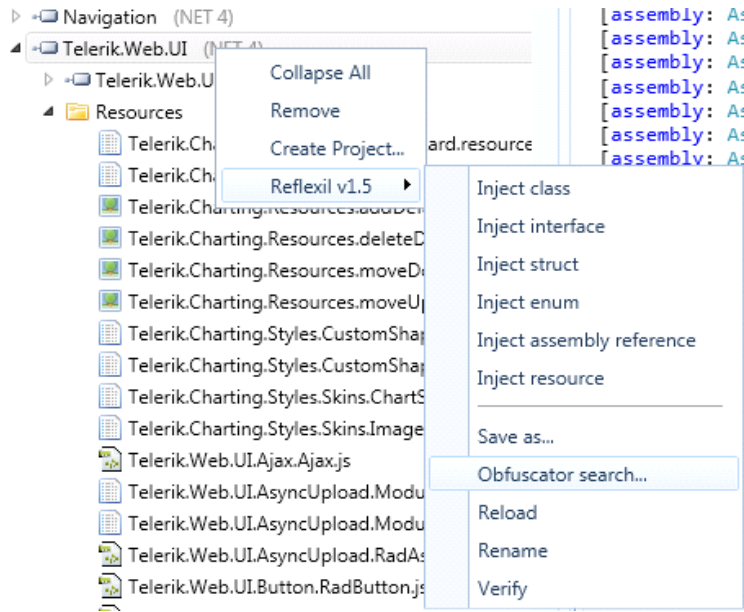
Navigation (NET 4)
Telerik.Web.UI (NET 4)
Telerik.Web.U
Resources
Telerik.Cha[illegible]ard.resource
Telerik.Cha
Telerik.Charting.Resources.addDe
Telerik.Charting.Resources.deleteD
Telerik.Charting.Resources.moveDo
Telerik.Charting.Resources.moveUp
Telerik.Charting.Styles.CustomShap
Telerik.Charting.Styles.CustomShap
Telerik.Charting.Styles.Skins.ChartS
Telerik.Charting.Styles.Skins.Image
Telerik.Web.UI.Ajax.Ajax.js
Telerik.Web.UI.AsyncUpload.Modu
Telerik.Web.UI.AsyncUpload.Modu
Telerik.Web.UI.AsyncUpload.RadAs
Telerik.Web.UI.Button.RadButton.js

Collapse All
Remove
Create Project...
Reflexil v1.5

Inject class
Inject interface
Inject struct
Inject enum
Inject assembly reference
Inject resource
Save as...
Obfuscator search...
Reload
Rename
Verify

[assembly: As
[assembly: As
[assembly: As
[assembly: As
[assembly: As
[assembly: As
[assembly: As